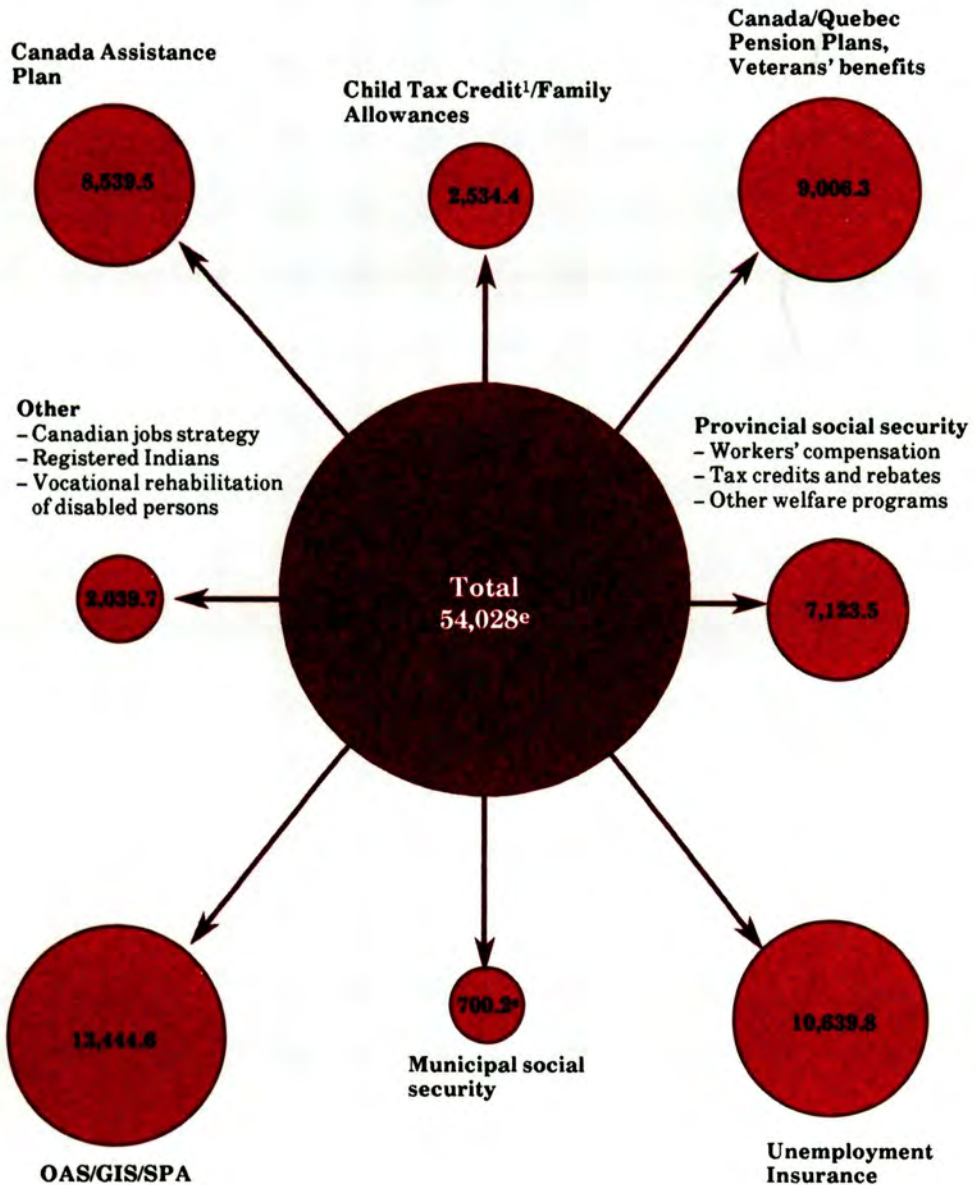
Canada Assistance Plan

8,539.5

Child Tax Credit$^1$/Family Allowances

2,534.4

Canada/Quebec Pension Plans, Veterans' benefits

9,006.3

Other
- Canadian jobs strategy
- Registered Indians
- Vocational rehabilitation of disabled persons

2,039.7

Total
54,028$^e$

Provincial social security
- Workers' compensation
- Tax credits and rebates
- Other welfare programs

7,123.5

13,444.6

OAS/GIS/SPA

700.2$^e$

Municipal social security

10,639.8

Unemployment Insurance